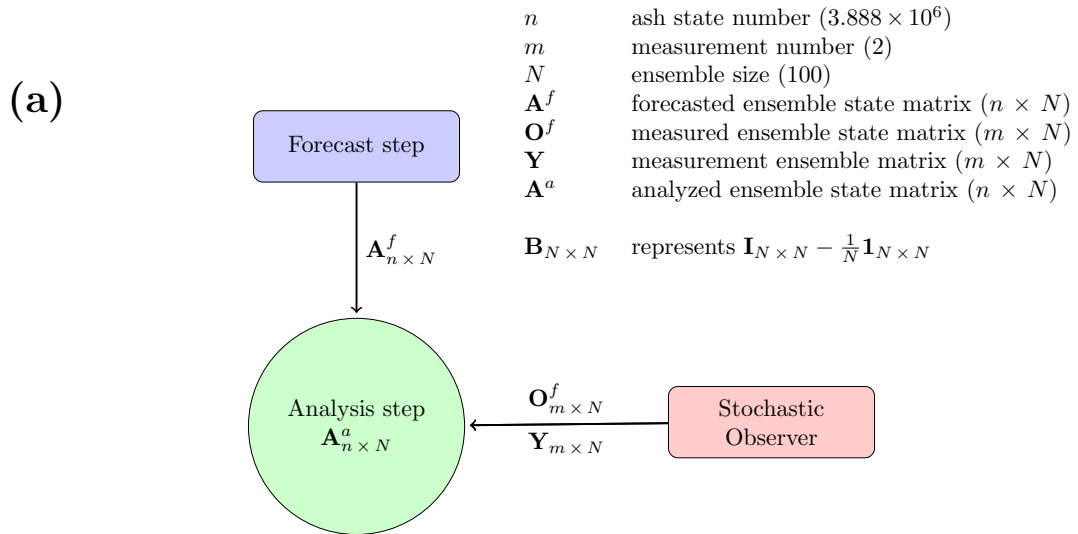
(a)

$n$ ash state number $(3.888 \times 10^6)$
$m$ measurement number (2)
$N$ ensemble size (100)
$\mathbf{A}^f$ forecasted ensemble state matrix $(n \times N)$
$\mathbf{O}^f$ measured ensemble state matrix $(m \times N)$
$\mathbf{Y}$ measurement ensemble matrix $(m \times N)$
$\mathbf{A}^a$ analyzed ensemble state matrix $(n \times N)$

$\mathbf{B}_{N \times N}$ represents $\mathbf{I}_{N \times N} - \frac{1}{N}\mathbf{1}_{N \times N}$

Forecast step

$\mathbf{A}^f_{n \times N}$

Analysis step
$\mathbf{A}^a_{n \times N}$

$\mathbf{O}^f_{m \times N}$
$\mathbf{Y}_{m \times N}$

Stochastic Observer